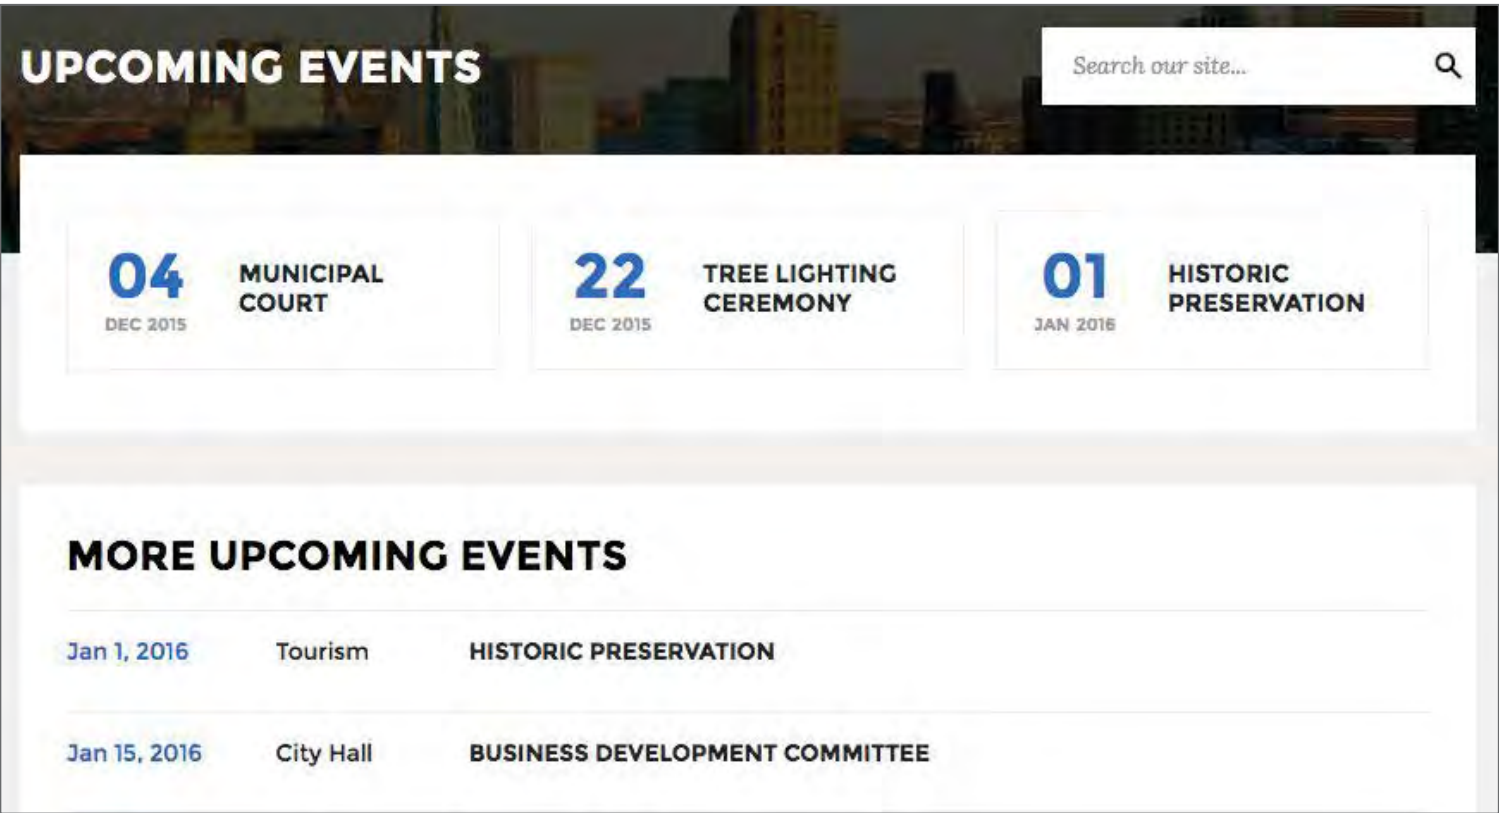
UPCOMING EVENTS

Search our site...

04
DEC 2015
MUNICIPAL COURT

22
DEC 2015
TREE LIGHTING CEREMONY

01
JAN 2016
HISTORIC PRESERVATION

MORE UPCOMING EVENTS

| Jan 1, 2016 | Tourism | HISTORIC PRESERVATION |
|---|---|---|
| Jan 15, 2016 | City Hall | BUSINESS DEVELOPMENT COMMITTEE |